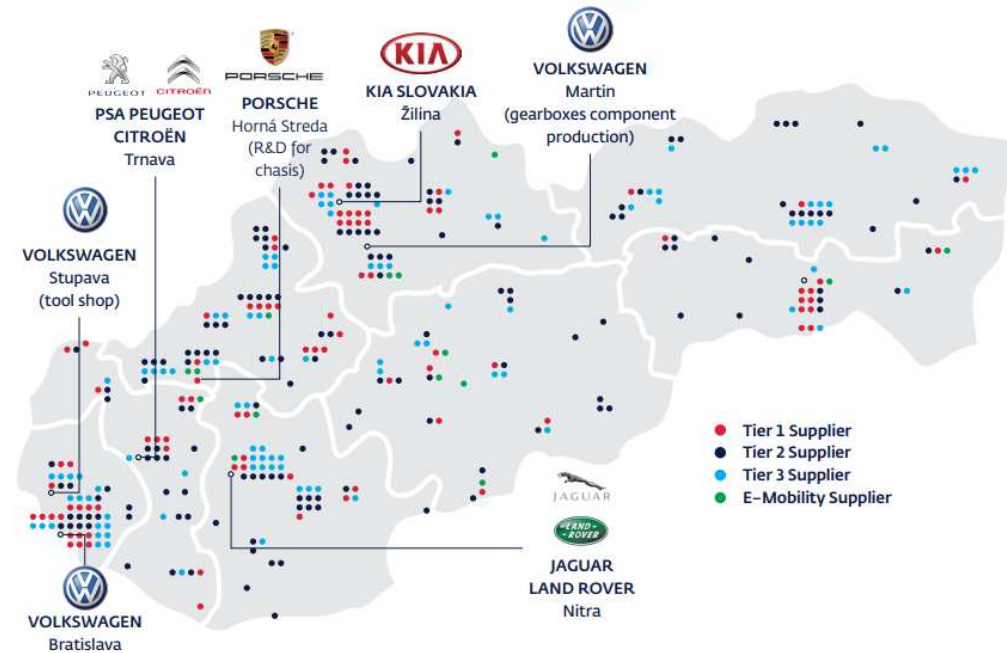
PEUGEOT CITROËN
PSA PEUGEOT CITROËN
Trnava

PORSCHE
PORSCHE
Horná Streda
(R&D for chasis)

KIA
KIA SLOVAKIA
Žilina

VOLKSWAGEN
Martin
(gearboxes component production)

VOLKSWAGEN
Stupava
(tool shop)

Tier 1 Supplier
Tier 2 Supplier
Tier 3 Supplier
E-Mobility Supplier

JAGUAR
LAND ROVER
JAGUAR
LAND ROVER
Nitra

VOLKSWAGEN
Bratislava